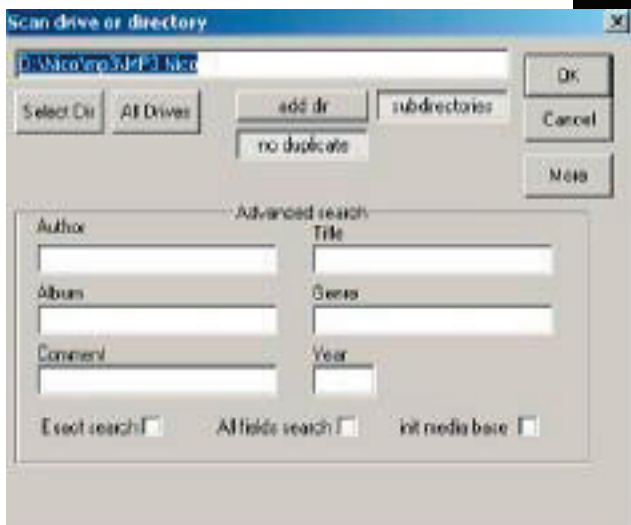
Scan drive or directory

D:\Nico\mp3\MP3 Nico

Select Dir
All Drivers
add dir
subdirectories
no duplicate
OK
Cancel
More

Advanced search
Author
Title
Album
Genre
Comment
Year
Exact search
All fields search
init media base